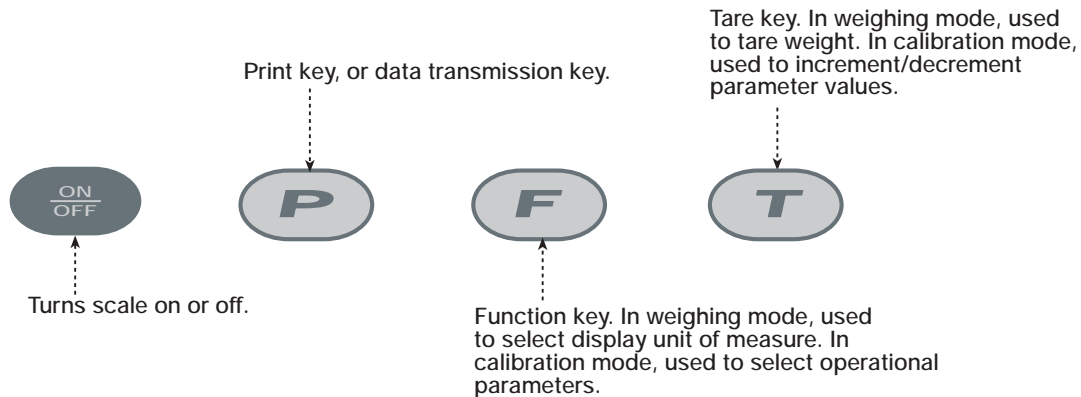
Tare key. In weighing mode, used to tare weight. In calibration mode, used to increment/decrement parameter values.

Print key, or data transmission key.

ON
OFF

P

F

T

Turns scale on or off.

Function key. In weighing mode, used to select display unit of measure. In calibration mode, used to select operational parameters.